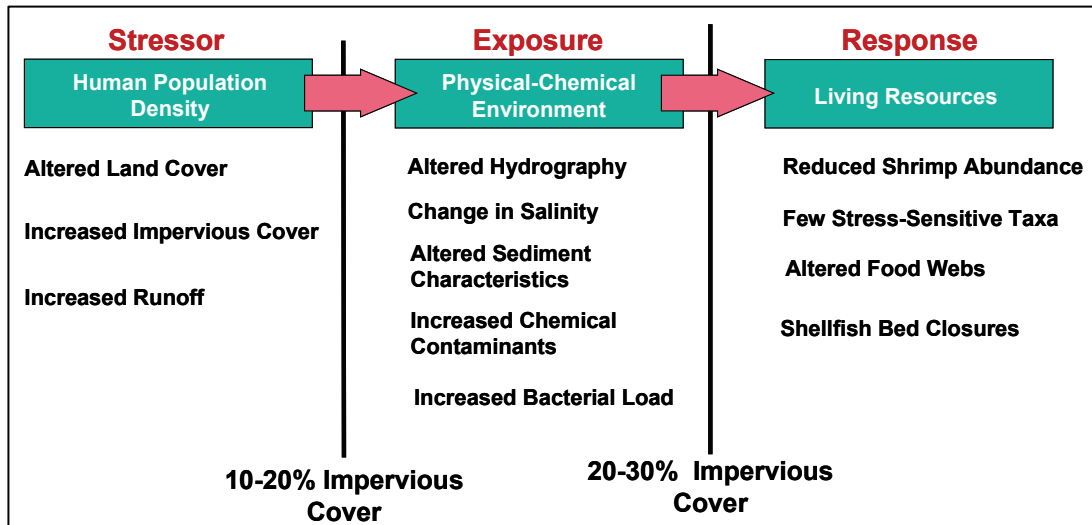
Stressor

Human Population Density

Altered Land Cover

Increased Impervious Cover

Increased Runoff

Exposure

Physical-Chemical Environment

Altered Hydrography

Change in Salinity

Altered Sediment Characteristics

Increased Chemical Contaminants

Increased Bacterial Load

Response

Living Resources

Reduced Shrimp Abundance

Few Stress-Sensitive Taxa

Altered Food Webs

Shellfish Bed Closures

10-20% Impervious Cover

20-30% Impervious Cover